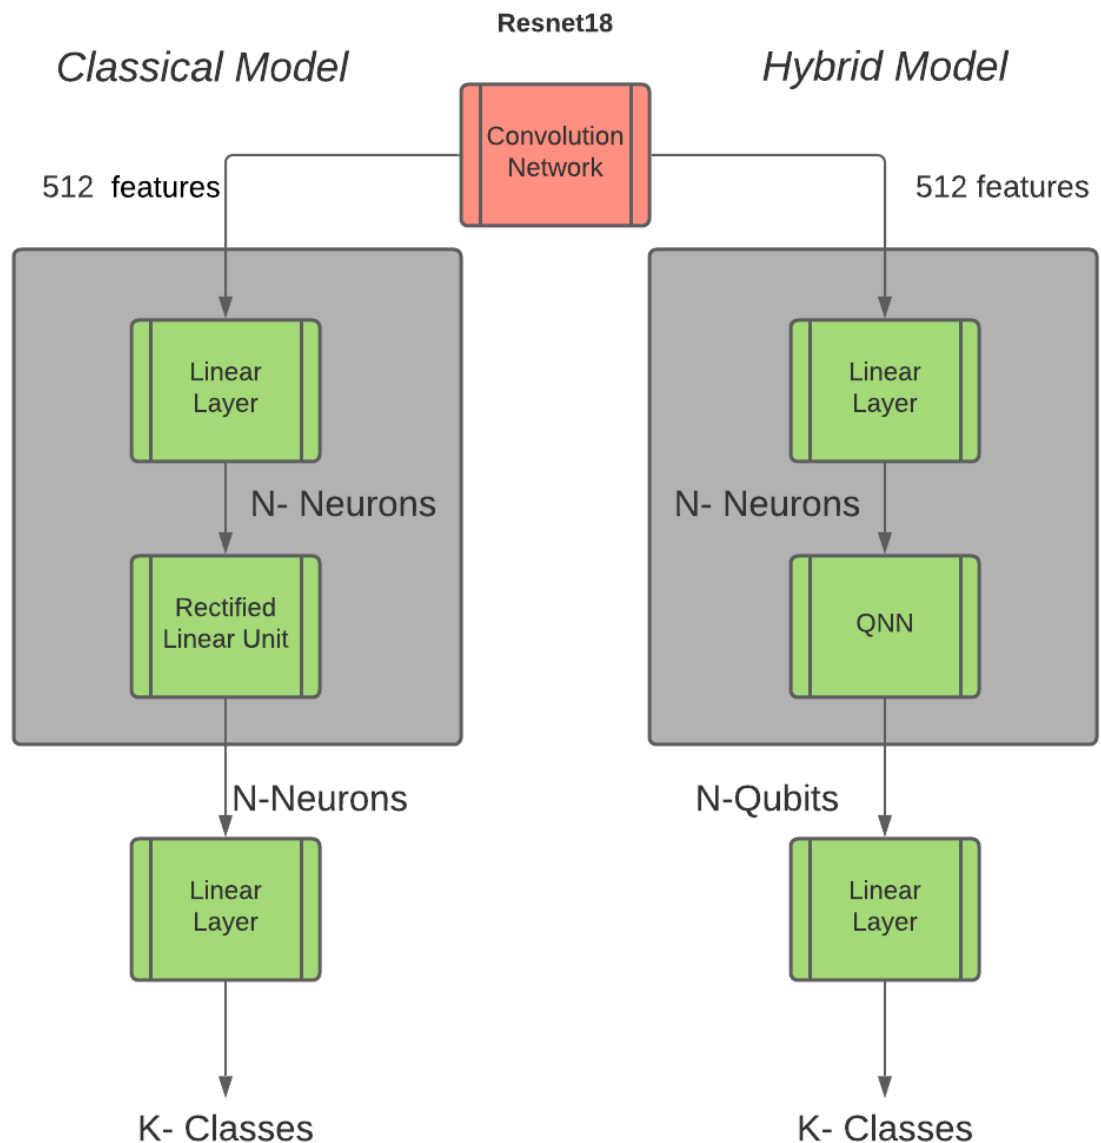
Resnet18

Classical Model

Hybrid Model

Convolution Network

512 features

512 features

Linear Layer

N- Neurons

Rectified Linear Unit

N-Neurons

Linear Layer

K- Classes

Linear Layer

N- Neurons

QNN

N-Qubits

Linear Layer

K- Classes